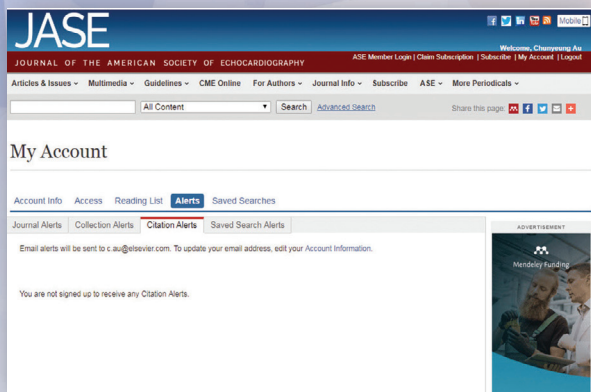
JASE
JOURNAL OF THE AMERICAN SOCIETY OF ECHOCARDIOGRAPHY

Mobile

Welcome, Chunyeung Au
ASE Member Login | Claim Subscription | Subscribe | My Account | Logout

Articles & Issues ⌄ Multimedia ⌄ Guidelines ⌄ CME Online For Authors ⌄ Journal Info ⌄ Subscribe ASE ⌄ More Periodicals ⌄

All Content ▾ Search Advanced Search

Share this page:

My Account

Account Info Access Reading List Alerts Saved Searches

Journal Alerts Collection Alerts Citation Alerts Saved Search Alerts

Email alerts will be sent to c.au@elsevier.com. To update your email address, edit your Account Information.

You are not signed up to receive any Citation Alerts.

ADVERTISEMENT

Mendeley Funding